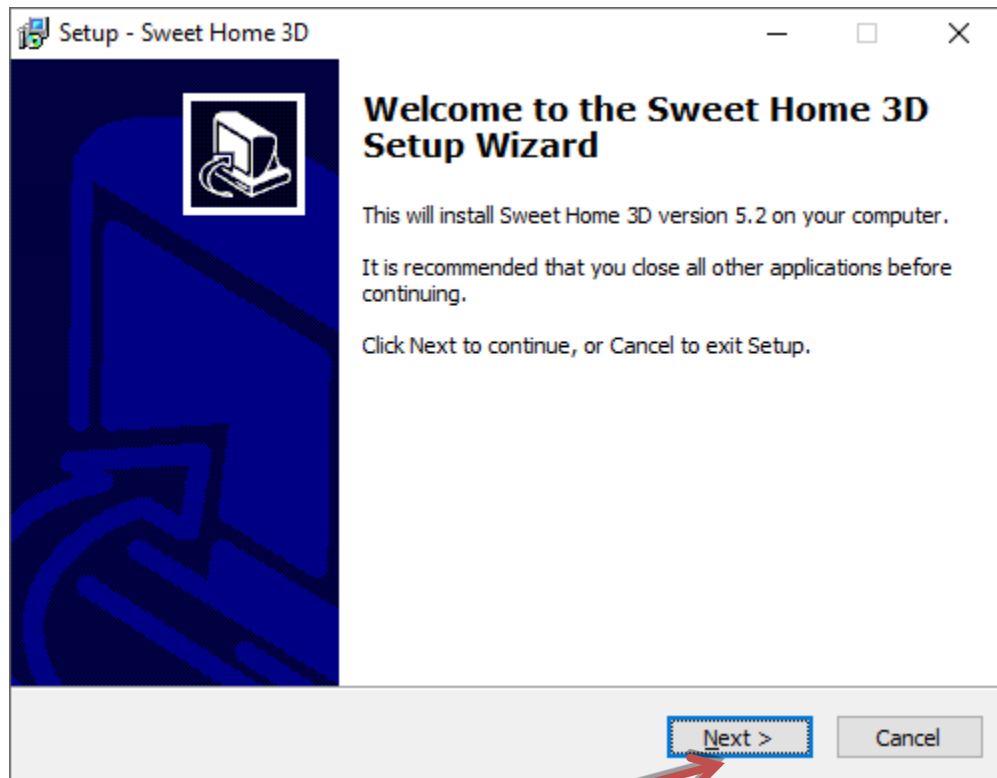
Setup - Sweet Home 3D

Welcome to the Sweet Home 3D Setup Wizard

This will install Sweet Home 3D version 5.2 on your computer.

It is recommended that you close all other applications before continuing.

Click Next to continue, or Cancel to exit Setup.

Next >

Cancel